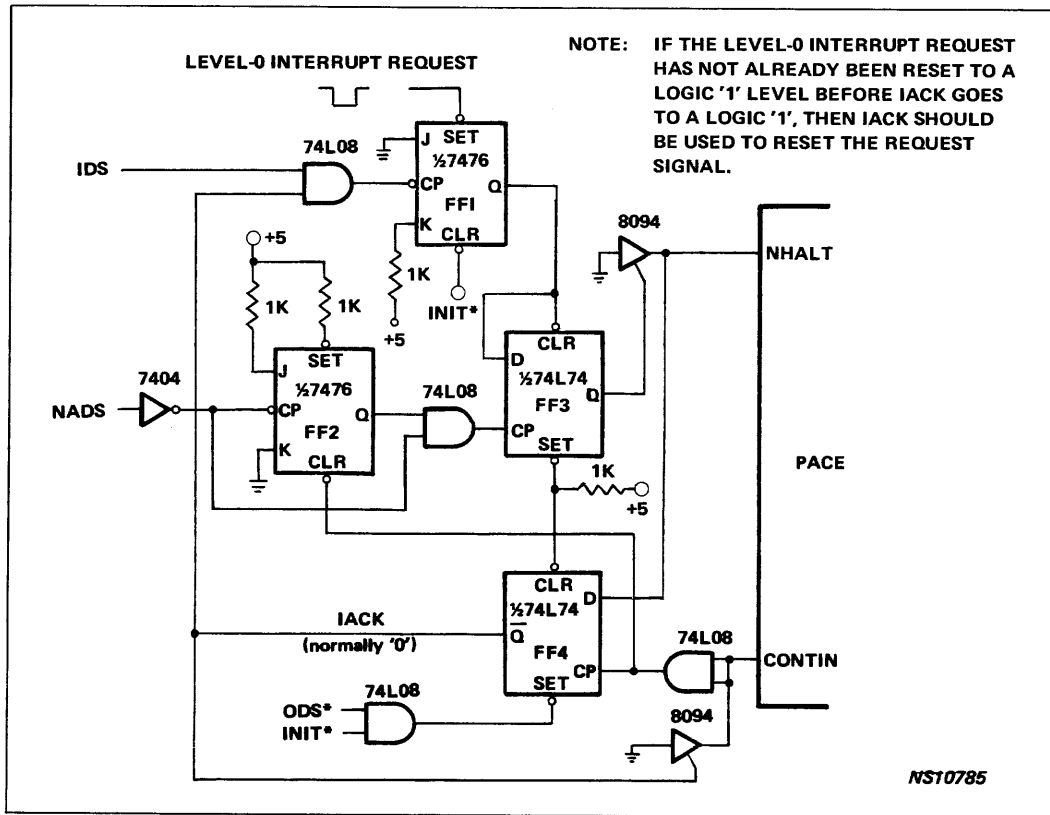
LEVEL-0 INTERRUPT REQUEST

NOTE: IF THE LEVEL-0 INTERRUPT REQUEST HAS NOT ALREADY BEEN RESET TO A LOGIC '1' LEVEL BEFORE IACK GOES TO A LOGIC '1', THEN IACK SHOULD BE USED TO RESET THE REQUEST SIGNAL.

74L08
IDS
J SET
½7476
CP Q
FFI
K CLR
1K
+5
INIT*
8094
NHALT
+5
1K 1K
SET
J
½7476
7404
NADS
CP Q
FF2
K CLR
74L08
D CLR
½74L74
FF3
Q
CP SET
1K
+5
PACE
CLR
½74L74 D
IACK
(normally '0')
$\overline{Q}$
FF4
CP
SET
74L08
CONTIN
74L08
ODS*
INIT*
8094
NS10785